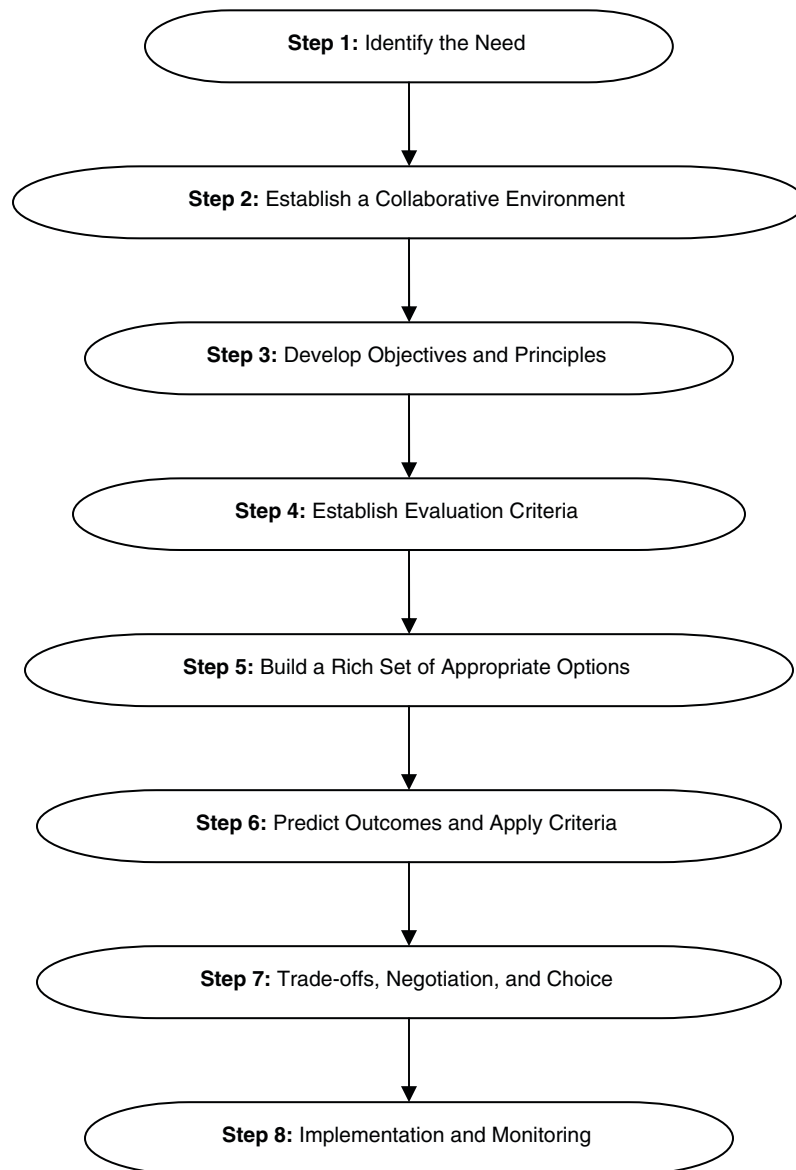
**Step 1:** Identify the Need

**Step 2:** Establish a Collaborative Environment

**Step 3:** Develop Objectives and Principles

**Step 4:** Establish Evaluation Criteria

**Step 5:** Build a Rich Set of Appropriate Options

**Step 6:** Predict Outcomes and Apply Criteria

**Step 7:** Trade-offs, Negotiation, and Choice

**Step 8:** Implementation and Monitoring